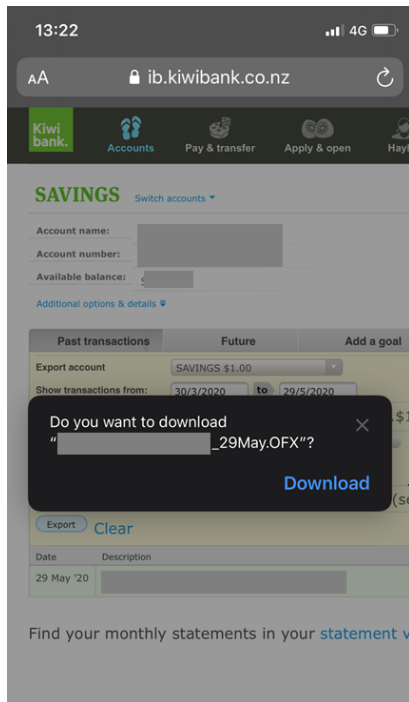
13:22
4G

AA ib.kiwibank.co.nz

Kiwi bank.
Accounts
Pay & transfer
Apply & open
Hay

SAVINGS Switch accounts

Account name:
Account number:
Available balance: $

Additional options & details

| Past transactions | Future | Add a goal |
|---|---|---|

Export account SAVINGS $1.00
Show transactions from: 30/3/2020 to 29/5/2020

Do you want to download "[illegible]_29May.OFX"?

Download

Export Clear

| Date | Description |
|---|---|
| 29 May '20 | |

Find your monthly statements in your statement